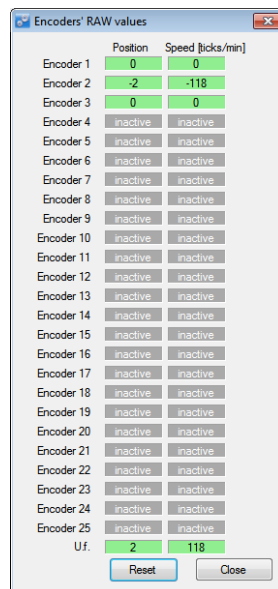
Encoders' RAW values

| | Position | Speed [ticks/min] |
|---|---|---|
| Encoder 1 | 0 | 0 |
| Encoder 2 | -2 | -118 |
| Encoder 3 | 0 | 0 |
| Encoder 4 | inactive | inactive |
| Encoder 5 | inactive | inactive |
| Encoder 6 | inactive | inactive |
| Encoder 7 | inactive | inactive |
| Encoder 8 | inactive | inactive |
| Encoder 9 | inactive | inactive |
| Encoder 10 | inactive | inactive |
| Encoder 11 | inactive | inactive |
| Encoder 12 | inactive | inactive |
| Encoder 13 | inactive | inactive |
| Encoder 14 | inactive | inactive |
| Encoder 15 | inactive | inactive |
| Encoder 16 | inactive | inactive |
| Encoder 17 | inactive | inactive |
| Encoder 18 | inactive | inactive |
| Encoder 19 | inactive | inactive |
| Encoder 20 | inactive | inactive |
| Encoder 21 | inactive | inactive |
| Encoder 22 | inactive | inactive |
| Encoder 23 | inactive | inactive |
| Encoder 24 | inactive | inactive |
| Encoder 25 | inactive | inactive |
| U.f. | 2 | 118 |

Reset
Close